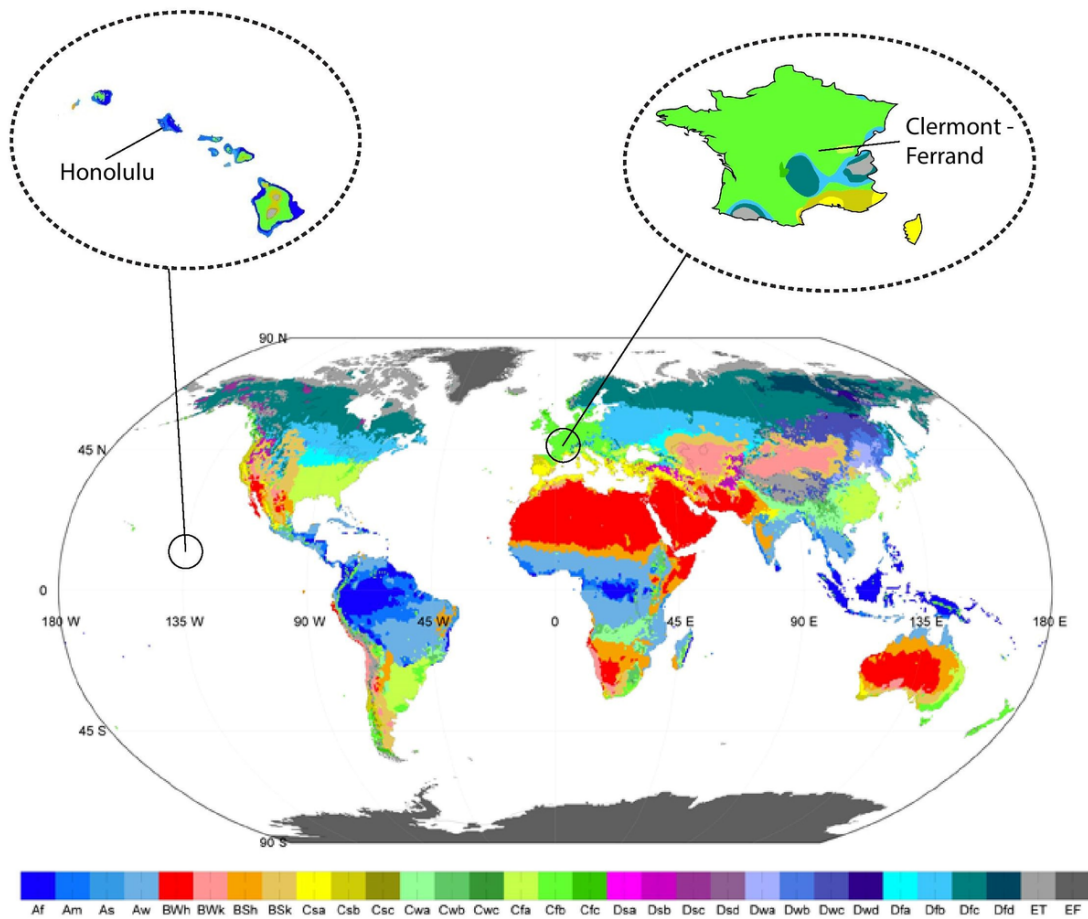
Honolulu

Clermont - Ferrand

90 N

45 N

0

45 S

90 S

180 W

135 W

90 W

45 W

0

45 E

90 E

135 E

180 E

Af Am As Aw BWh BWk BSh BSk Csa Csb Csc Cwa Cwb Cwc Cfa Cfb Cfc Dsa Dsb Dsc Dsd Dwa Dwb Dwc Dwd Dfa Dfb Dfc Dfd ET EF